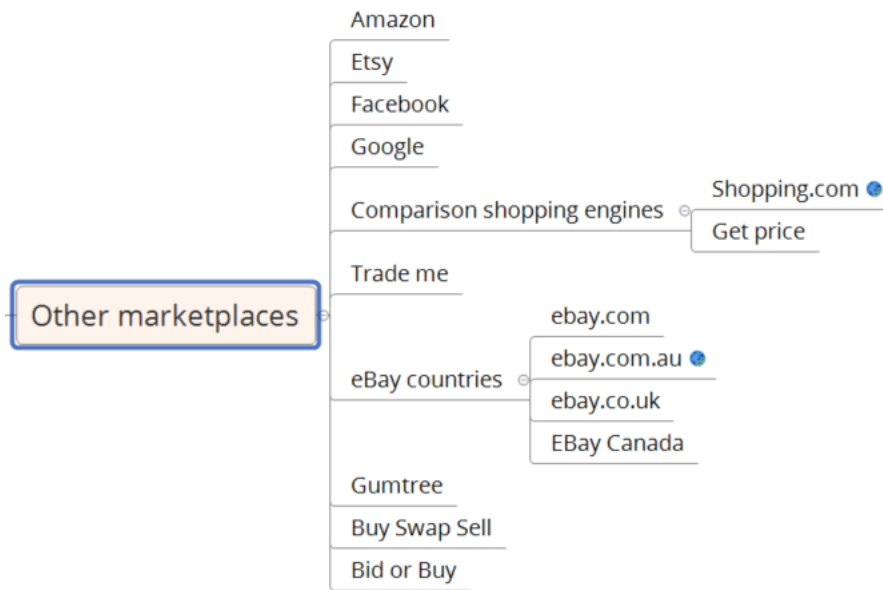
Other marketplaces

Amazon

Etsy

Facebook

Google

Comparison shopping engines

Shopping.com

Get price

Trade me

eBay countries

ebay.com

ebay.com.au

ebay.co.uk

EBay Canada

Gumtree

Buy Swap Sell

Bid or Buy